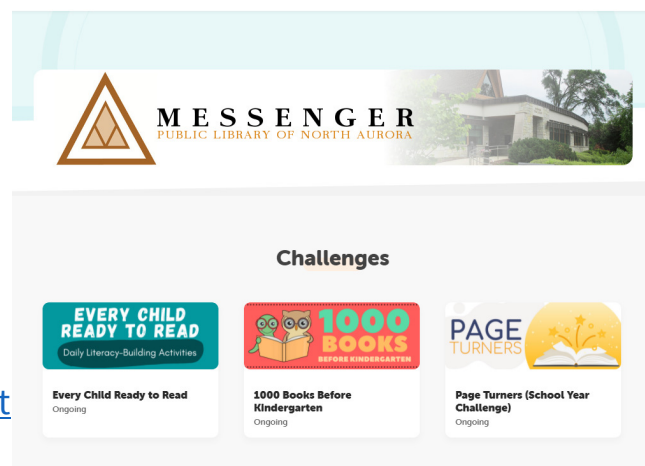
MESSENGER
PUBLIC LIBRARY OF NORTH AURORA

Challenges

EVERY CHILD READY TO READ
Daily Literacy-Building Activities

Every Child Ready to Read
Ongoing

1000 BOOKS BEFORE KINDERGARTEN

1000 Books Before Kindergarten
Ongoing

PAGE TURNERS

Page Turners (School Year Challenge)
Ongoing

t